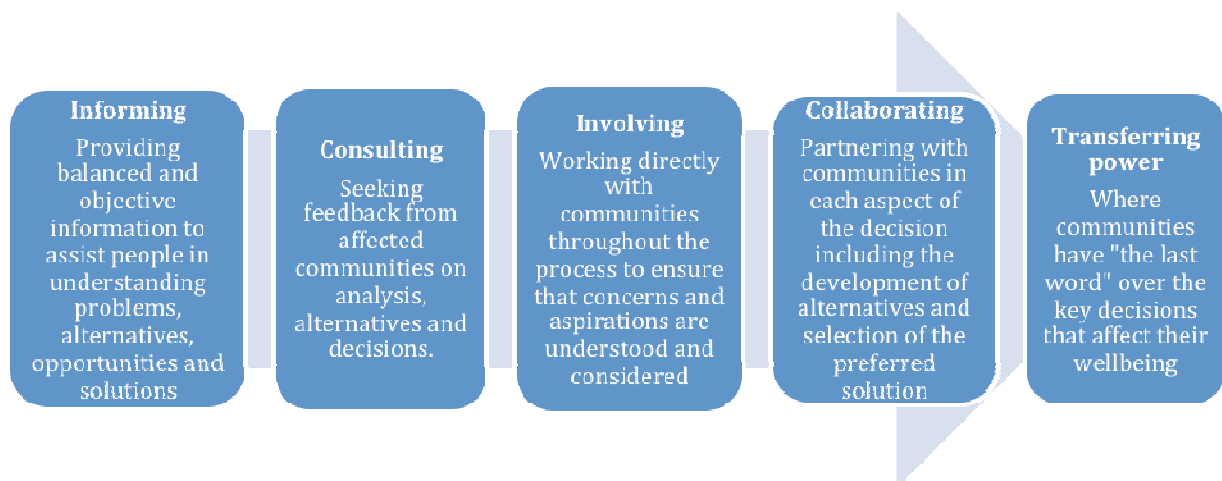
Informing
Providing balanced and objective information to assist people in understanding problems, alternatives, opportunities and solutions

Consulting
Seeking feedback from affected communities on analysis, alternatives and decisions.

Involving
Working directly with communities throughout the process to ensure that concerns and aspirations are understood and considered

Collaborating
Partnering with communities in each aspect of the decision including the development of alternatives and selection of the preferred solution

Transferring power
Where communities have "the last word" over the key decisions that affect their wellbeing